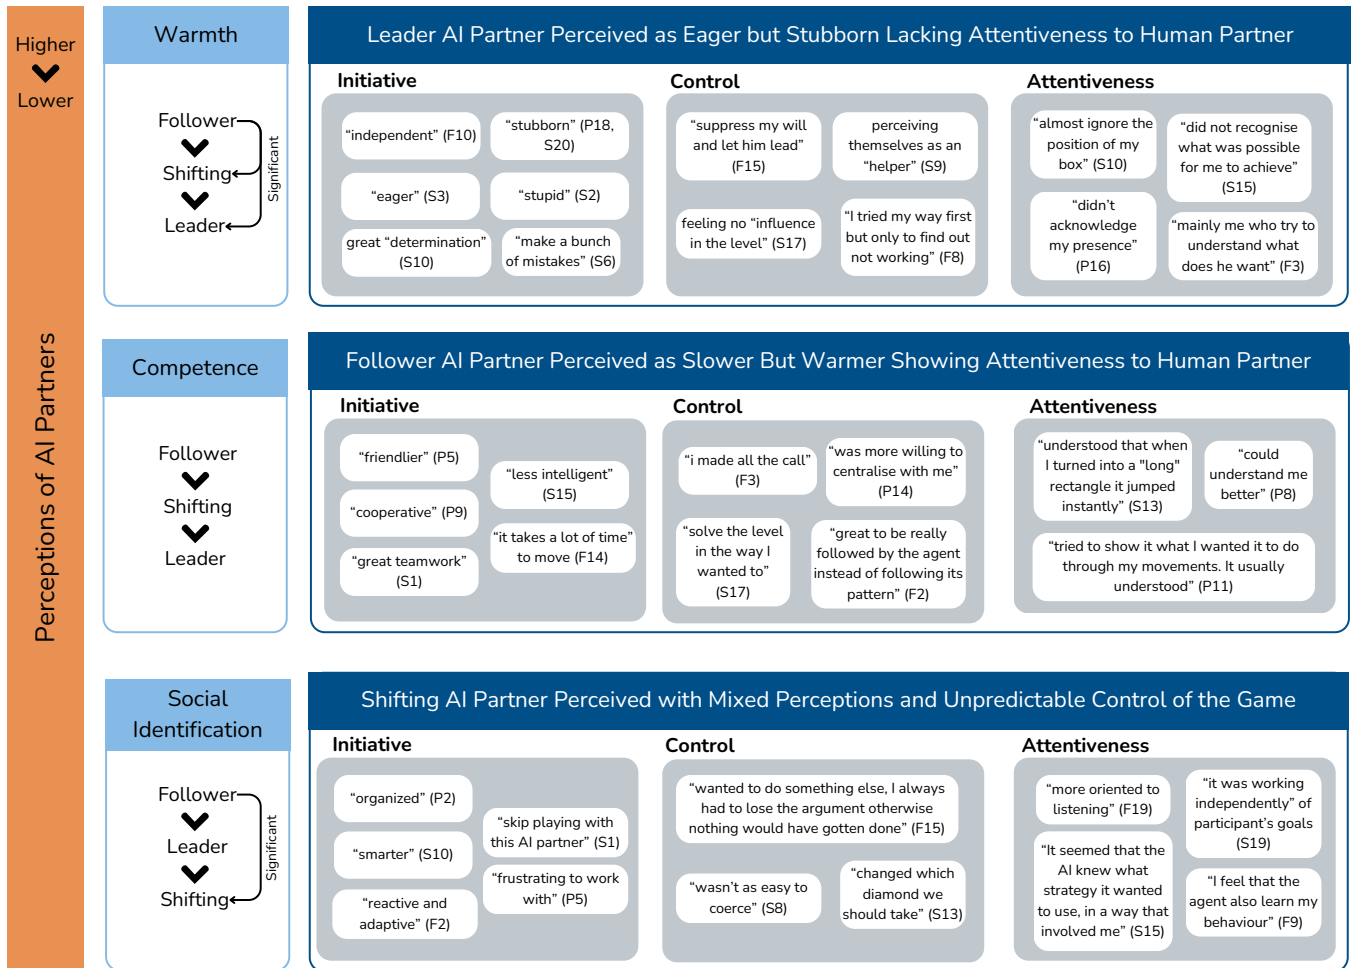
Higher
Lower

Perceptions of AI Partners

Warmth

Follower
Shifting
Leader
Significant

Leader AI Partner Perceived as Eager but Stubborn Lacking Attentiveness to Human Partner

Initiative

"independent" (F10)

"stubborn" (P18, S20)

"eager" (S3)

"stupid" (S2)

great "determination" (S10)

"make a bunch of mistakes" (S6)

Control

"suppress my will and let him lead" (F15)

perceiving themselves as an "helper" (S9)

feeling no "influence in the level" (S17)

"I tried my way first but only to find out not working" (F8)

Attentiveness

"almost ignore the position of my box" (S10)

"did not recognise what was possible for me to achieve" (S15)

"didn't acknowledge my presence" (P16)

"mainly me who try to understand what does he want" (F3)

Competence

Follower
Shifting
Leader

Follower AI Partner Perceived as Slower But Warmer Showing Attentiveness to Human Partner

Initiative

"friendlier" (P5)

"less intelligent" (S15)

"cooperative" (P9)

"it takes a lot of time" to move (F14)

"great teamwork" (S1)

Control

"i made all the call" (F3)

"was more willing to centralise with me" (P14)

"solve the level in the way I wanted to" (S17)

"great to be really followed by the agent instead of following its pattern" (F2)

Attentiveness

"understood that when I turned into a "long" rectangle it jumped instantly" (S13)

"could understand me better" (P8)

"tried to show it what I wanted it to do through my movements. It usually understood" (P11)

Social Identification

Follower
Leader
Shifting
Significant

Shifting AI Partner Perceived with Mixed Perceptions and Unpredictable Control of the Game

Initiative

"organized" (P2)

"skip playing with this AI partner" (S1)

"smarter" (S10)

"frustrating to work with" (P5)

"reactive and adaptive" (F2)

Control

"wanted to do something else, I always had to lose the argument otherwise nothing would have gotten done" (F15)

"wasn't as easy to coerce" (S8)

"changed which diamond we should take" (S13)

Attentiveness

"more oriented to listening" (F19)

"it was working independently" of participant's goals (S19)

"It seemed that the AI knew what strategy it wanted to use, in a way that involved me" (S15)

"I feel that the agent also learn my behaviour" (F9)